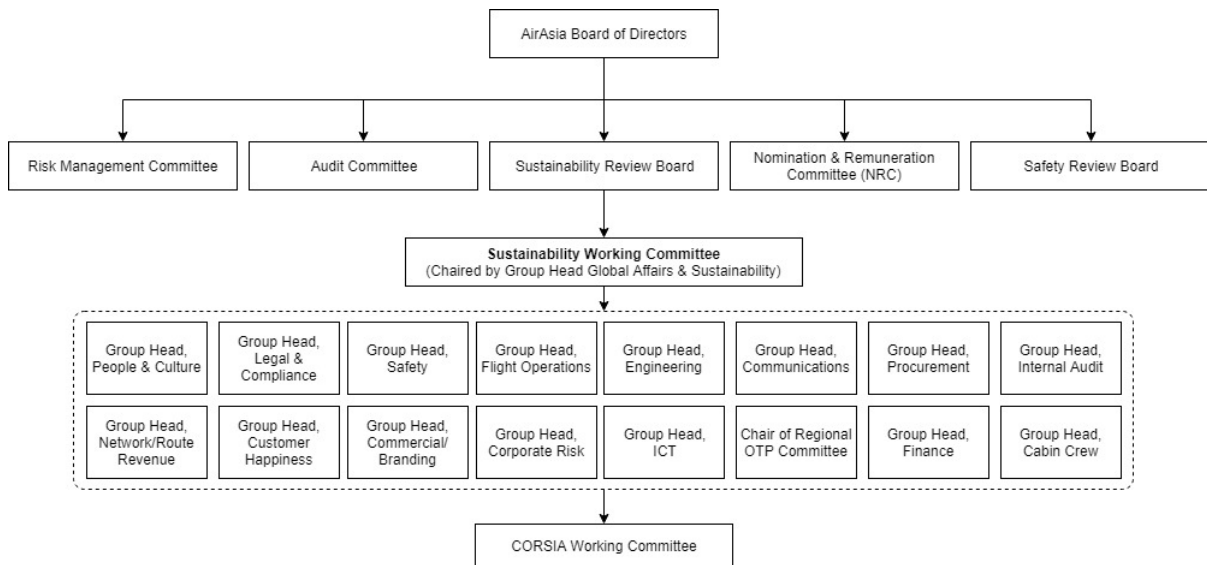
AirAsia Board of Directors

Risk Management Committee

Audit Committee

Sustainability Review Board

Nomination & Remuneration Committee (NRC)

Safety Review Board

**Sustainability Working Committee**
(Chaired by Group Head Global Affairs & Sustainability)

Group Head, People & Culture

Group Head, Legal & Compliance

Group Head, Safety

Group Head, Flight Operations

Group Head, Engineering

Group Head, Communications

Group Head, Procurement

Group Head, Internal Audit

Group Head, Network/Route Revenue

Group Head, Customer Happiness

Group Head, Commercial/ Branding

Group Head, Corporate Risk

Group Head, ICT

Chair of Regional OTP Committee

Group Head, Finance

Group Head, Cabin Crew

CORSIA Working Committee